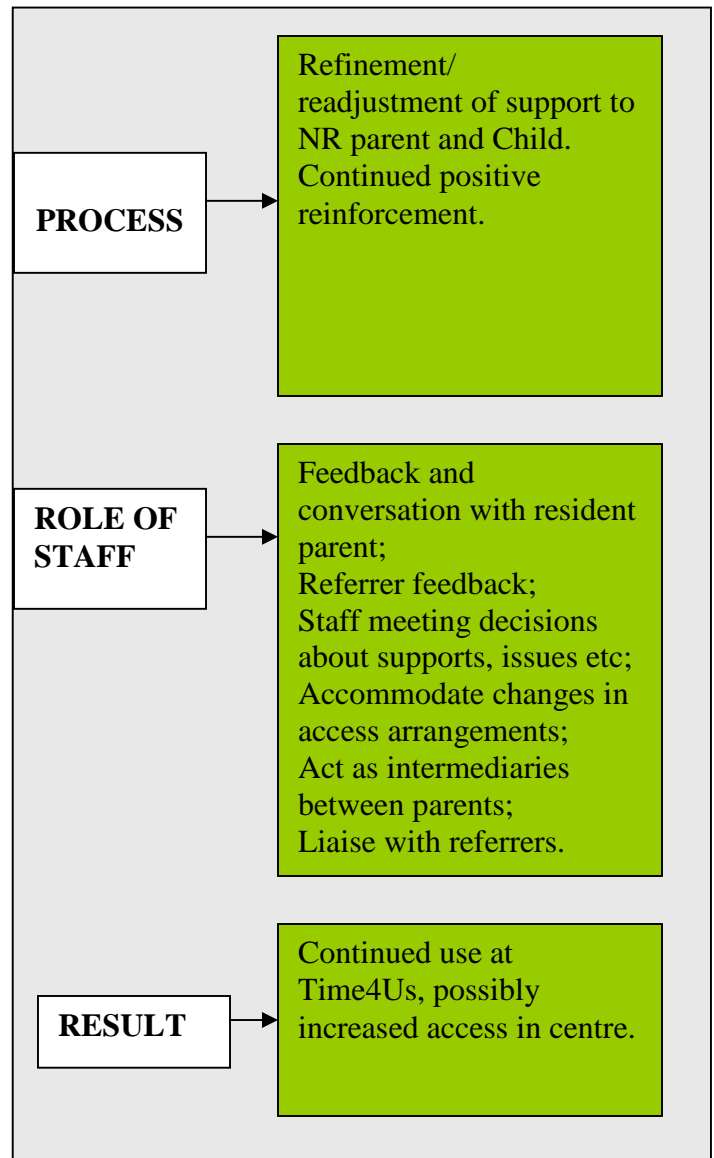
PROCESS

Refinement/ readjustment of support to NR parent and Child. Continued positive reinforcement.

ROLE OF STAFF

Feedback and conversation with resident parent;
Referrer feedback;
Staff meeting decisions about supports, issues etc;
Accommodate changes in access arrangements;
Act as intermediaries between parents;
Liaise with referrers.

RESULT

Continued use at Time4Us, possibly increased access in centre.